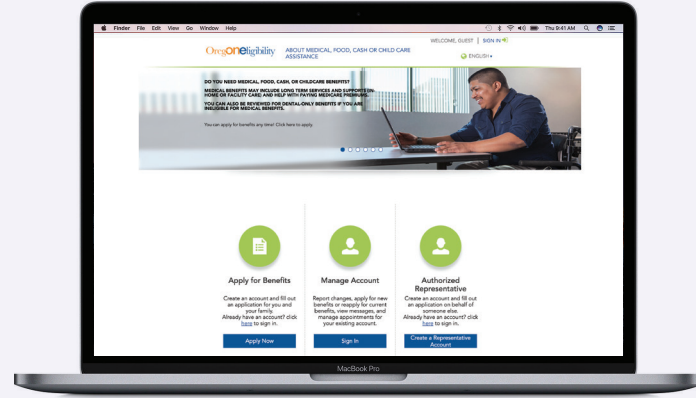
Finder File Edit View Go Window Help

Thu 9:41 AM

OregONEligibility

ABOUT MEDICAL, FOOD, CASH OR CHILD CARE ASSISTANCE

WELCOME, GUEST | SIGN IN

ENGLISH

DO YOU NEED MEDICAL, FOOD, CASH, OR CHILDCARE BENEFITS?

MEDICAL BENEFITS MAY INCLUDE LONG TERM SERVICES AND SUPPORTS (IN-HOME OR FACILITY CARE) AND HELP WITH PAYING MEDICARE PREMIUMS.

YOU CAN ALSO BE REVIEWED FOR DENTAL-ONLY BENEFITS IF YOU ARE INELIGIBLE FOR MEDICAL BENEFITS.

You can apply for benefits any time! Click here to apply.

Apply for Benefits

Create an account and fill out an application for you and your family. Already have an account? click here to sign in.

Apply Now

Manage Account

Report changes, apply for new benefits or reapply for current benefits, view messages, and manage appointments for your existing account.

Sign In

Authorized Representative

Create an account and fill out an application on behalf of someone else. Already have an account? click here to sign in.

Create a Representative Account

MacBook Pro